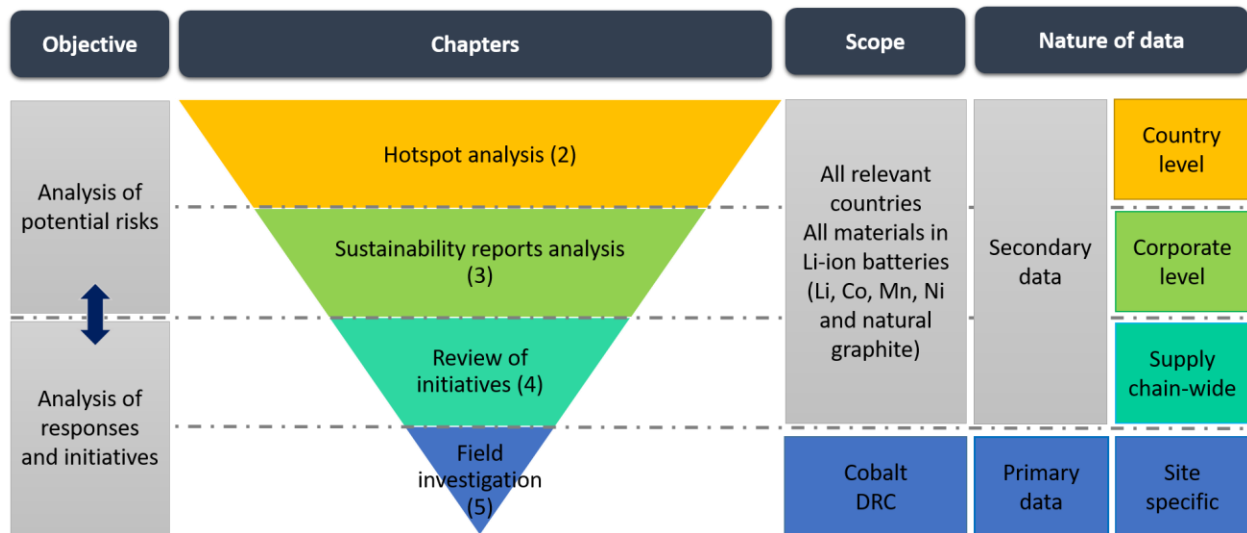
Objective

Chapters

Scope

Nature of data

Analysis of potential risks

Analysis of responses and initiatives

Hotspot analysis (2)

Sustainability reports analysis (3)

Review of initiatives (4)

Field investigation (5)

All relevant countries All materials in Li-ion batteries (Li, Co, Mn, Ni and natural graphite)

Secondary data

Country level

Corporate level

Supply chain-wide

Cobalt DRC

Primary data

Site specific